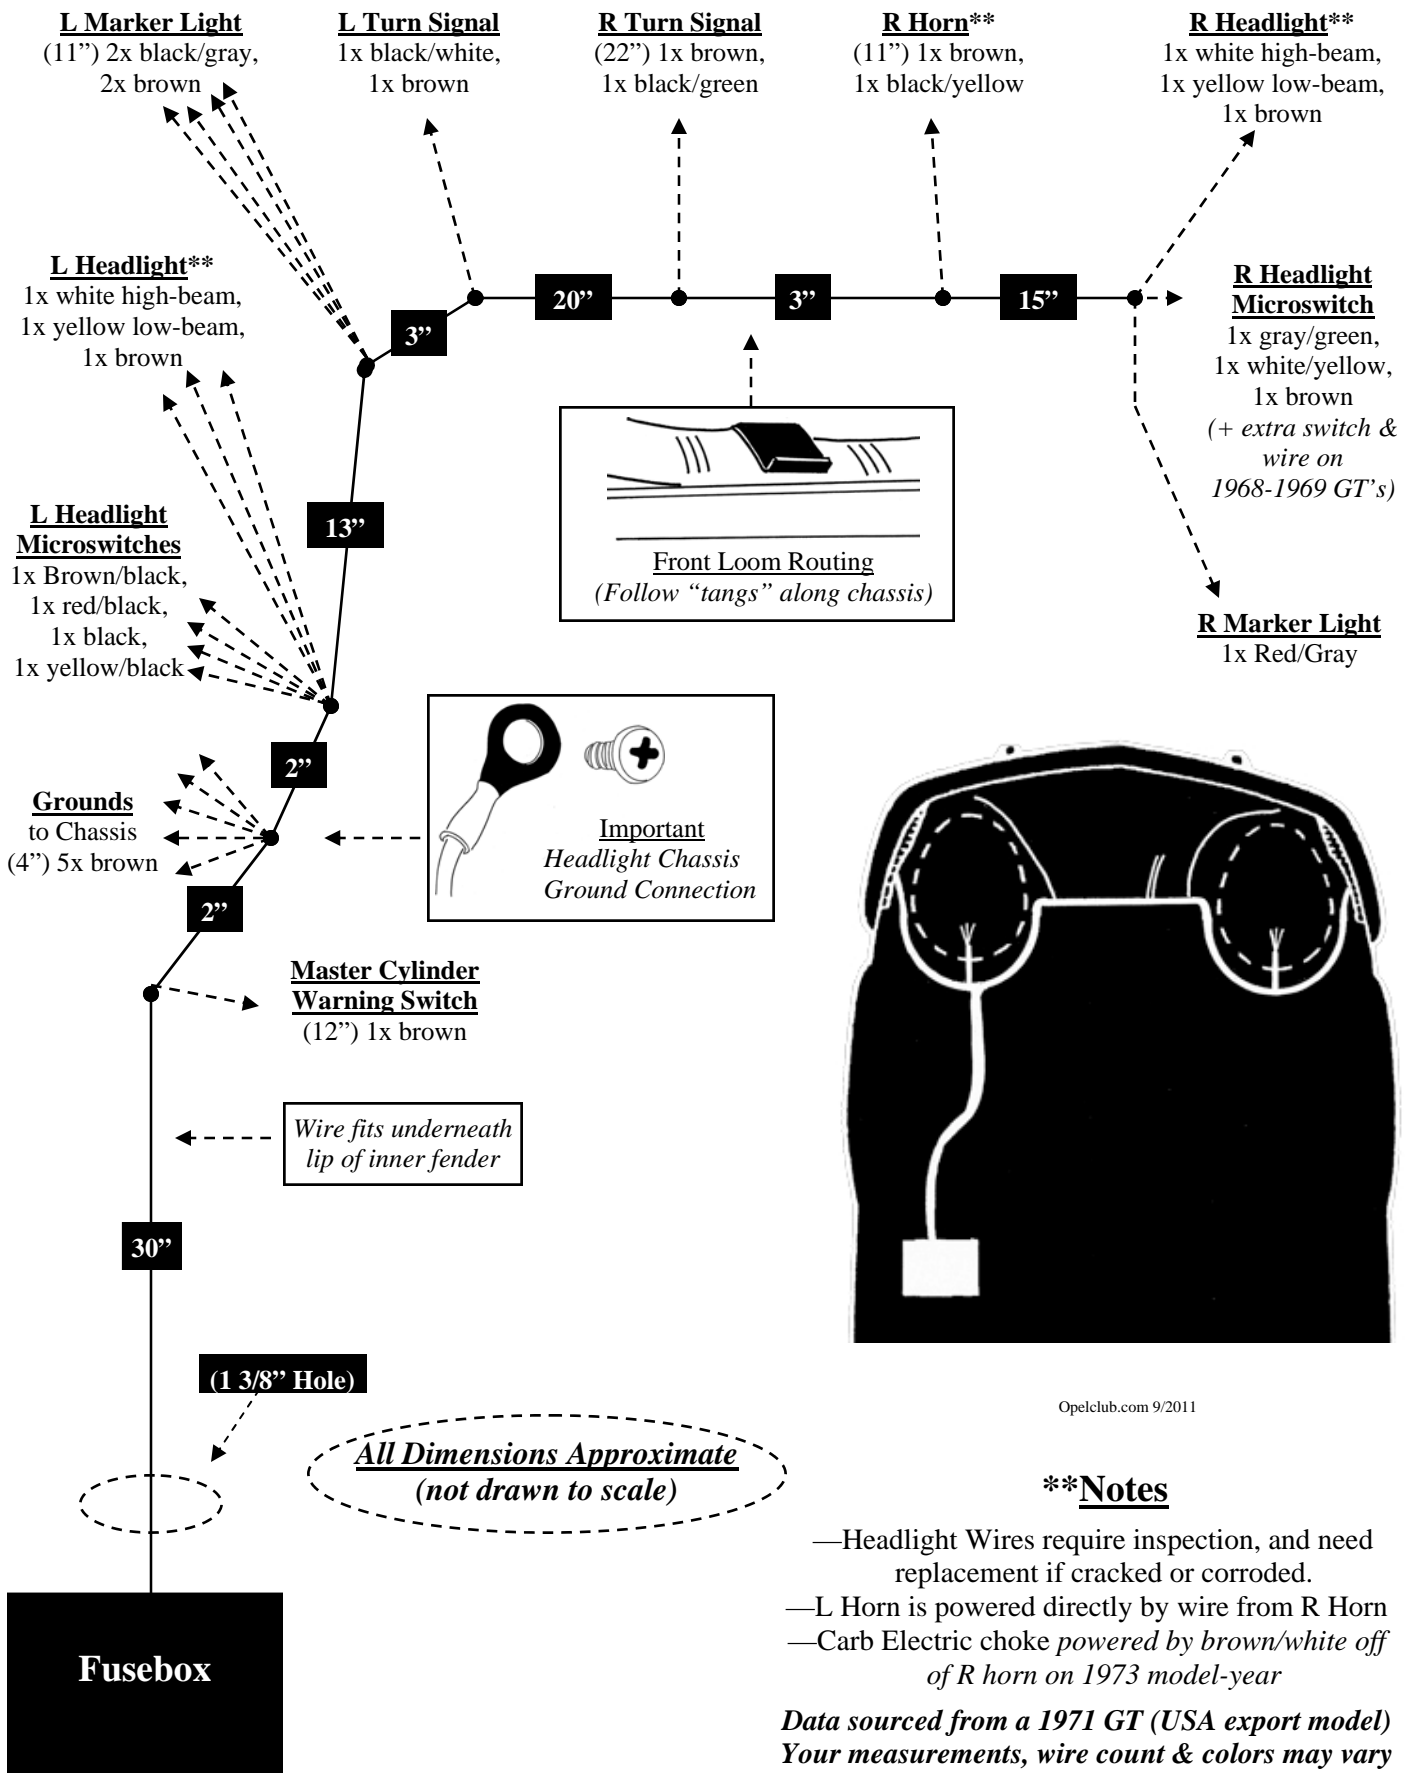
L Marker Light
(11") 2x black/gray, 2x brown

L Turn Signal
1x black/white, 1x brown

R Turn Signal
(22") 1x brown, 1x black/green

R Horn**
(11") 1x brown, 1x black/yellow

R Headlight**
1x white high-beam, 1x yellow low-beam, 1x brown

L Headlight**
1x white high-beam, 1x yellow low-beam, 1x brown

3"

20"

3"

15"

R Headlight Microswitch
1x gray/green, 1x white/yellow, 1x brown
*(+ extra switch & wire on 1968-1969 GT's)*

13"

L Headlight Microswitches
1x Brown/black, 1x red/black, 1x black, 1x yellow/black

Front Loom Routing
*(Follow "tangs" along chassis)*

R Marker Light
1x Red/Gray

2"

Grounds
to Chassis
(4") 5x brown

Important
*Headlight Chassis Ground Connection*

2"

Master Cylinder Warning Switch
(12") 1x brown

*Wire fits underneath lip of inner fender*

30"

(1 3/8" Hole)

Opelclub.com 9/2011

*All Dimensions Approximate*
*(not drawn to scale)*

**Notes

—Headlight Wires require inspection, and need replacement if cracked or corroded.
—L Horn is powered directly by wire from R Horn
—Carb Electric choke *powered by brown/white off of R horn on 1973 model-year*

***Data sourced from a 1971 GT (USA export model)***
***Your measurements, wire count & colors may vary***

Fusebox